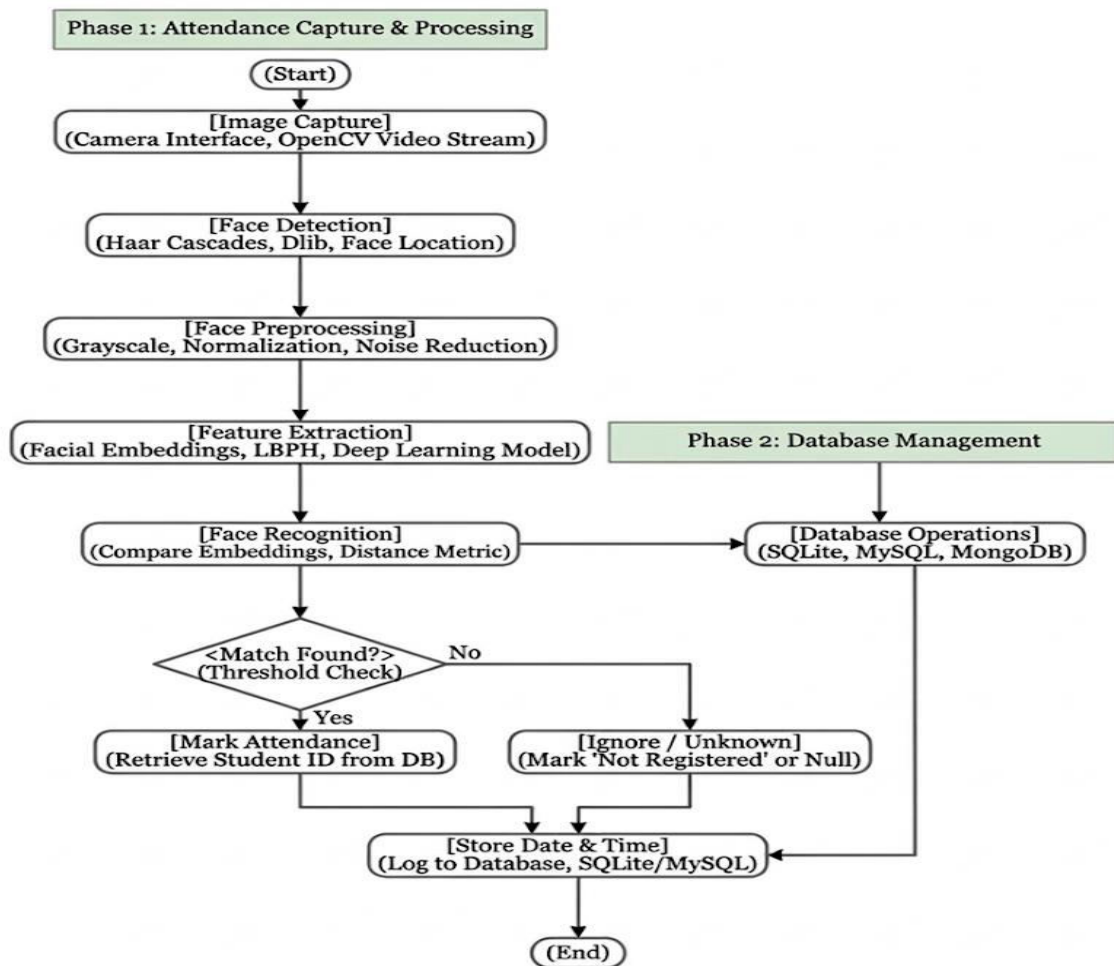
Phase 1: Attendance Capture & Processing

(Start)

[Image Capture]
(Camera Interface, OpenCV Video Stream)

[Face Detection]
(Haar Cascades, Dlib, Face Location)

[Face Preprocessing]
(Grayscale, Normalization, Noise Reduction)

[Feature Extraction]
(Facial Embeddings, LBPH, Deep Learning Model)

Phase 2: Database Management

[Face Recognition]
(Compare Embeddings, Distance Metric)

[Database Operations]
(SQLite, MySQL, MongoDB)

<Match Found?>
(Threshold Check)

No

Yes

[Mark Attendance]
(Retrieve Student ID from DB)

[Ignore / Unknown]
(Mark 'Not Registered' or Null)

[Store Date & Time]
(Log to Database, SQLite/MySQL)

(End)